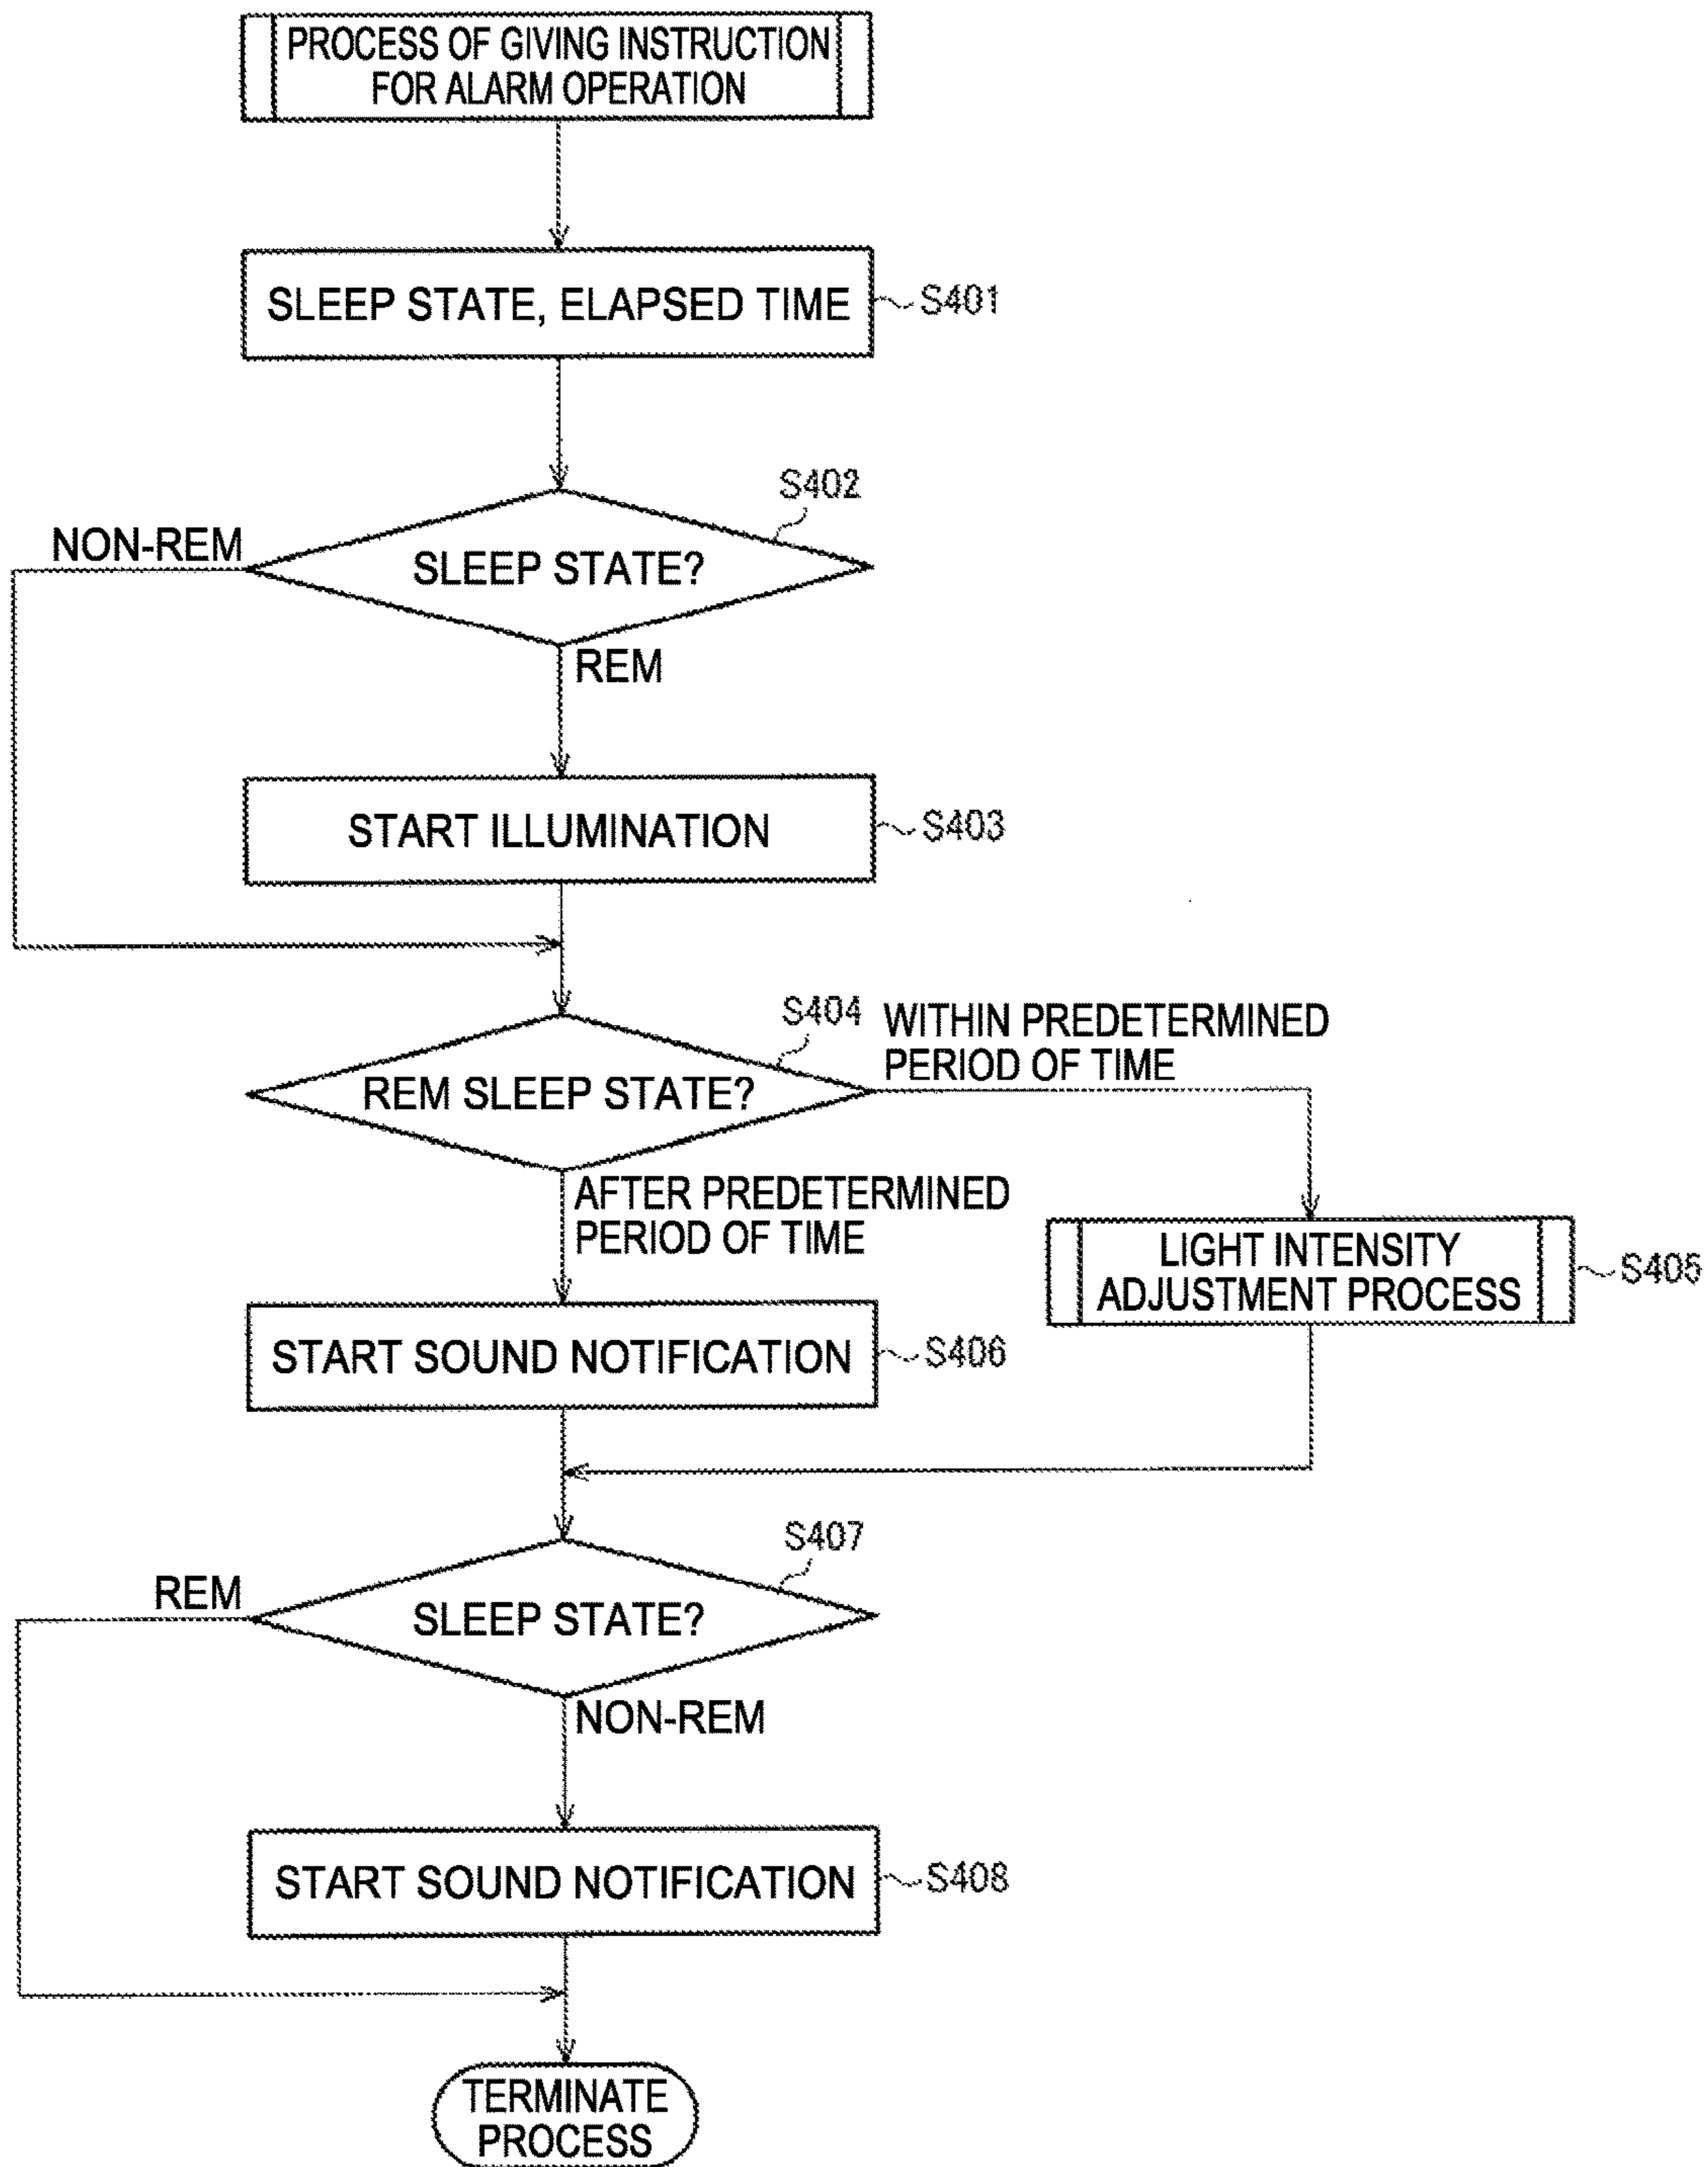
PROCESS OF GIVING INSTRUCTION FOR ALARM OPERATION

SLEEP STATE, ELAPSED TIME
S401

S402
NON-REM
SLEEP STATE?
REM

START ILLUMINATION
S403

S404
WITHIN PREDETERMINED PERIOD OF TIME
REM SLEEP STATE?
AFTER PREDETERMINED PERIOD OF TIME

LIGHT INTENSITY ADJUSTMENT PROCESS
S405

START SOUND NOTIFICATION
S406

S407
REM
SLEEP STATE?
NON-REM

START SOUND NOTIFICATION
S408

TERMINATE PROCESS